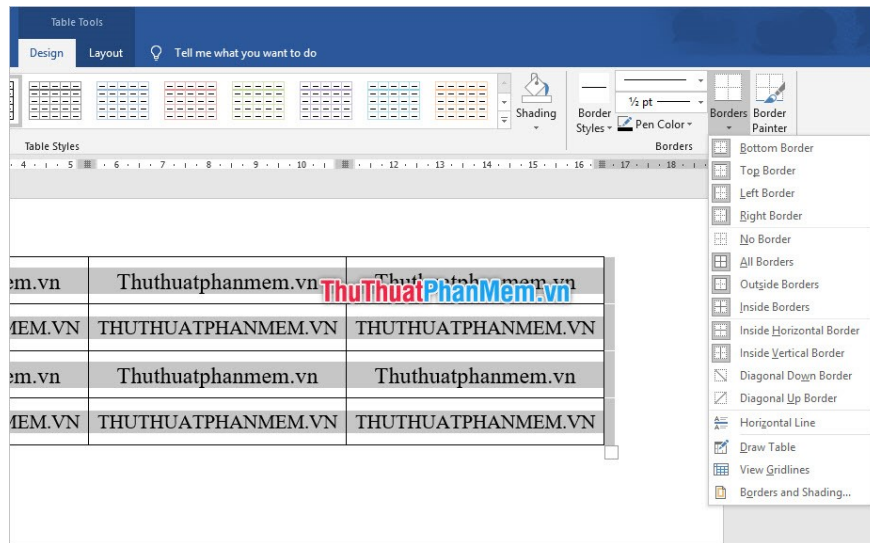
Table Tools

Design Layout Tell me what you want to do

Shading

Border Styles

½ pt

Pen Color

Borders

Border Painter

Table Styles

Borders

4 · 5 · 6 · 7 · 8 · 9 · 10 · 12 · 13 · 14 · 15 · 16 · 17 · 18

Bottom Border
Top Border
Left Border
Right Border
No Border
All Borders
Outside Borders
Inside Borders
Inside Horizontal Border
Inside Vertical Border
Diagonal Down Border
Diagonal Up Border
Horizontal Line
Draw Table
View Gridlines
Borders and Shading...

| em.vn | Thuthuatphanmem.vn | Thuthuatphanmem.vn |
|---|---|---|
| EM.VN | THUTHUATPHANMEM.VN | THUTHUATPHANMEM.VN |
| em.vn | Thuthuatphanmem.vn | Thuthuatphanmem.vn |
| EM.VN | THUTHUATPHANMEM.VN | THUTHUATPHANMEM.VN |

ThuThuatPhanMem.vn